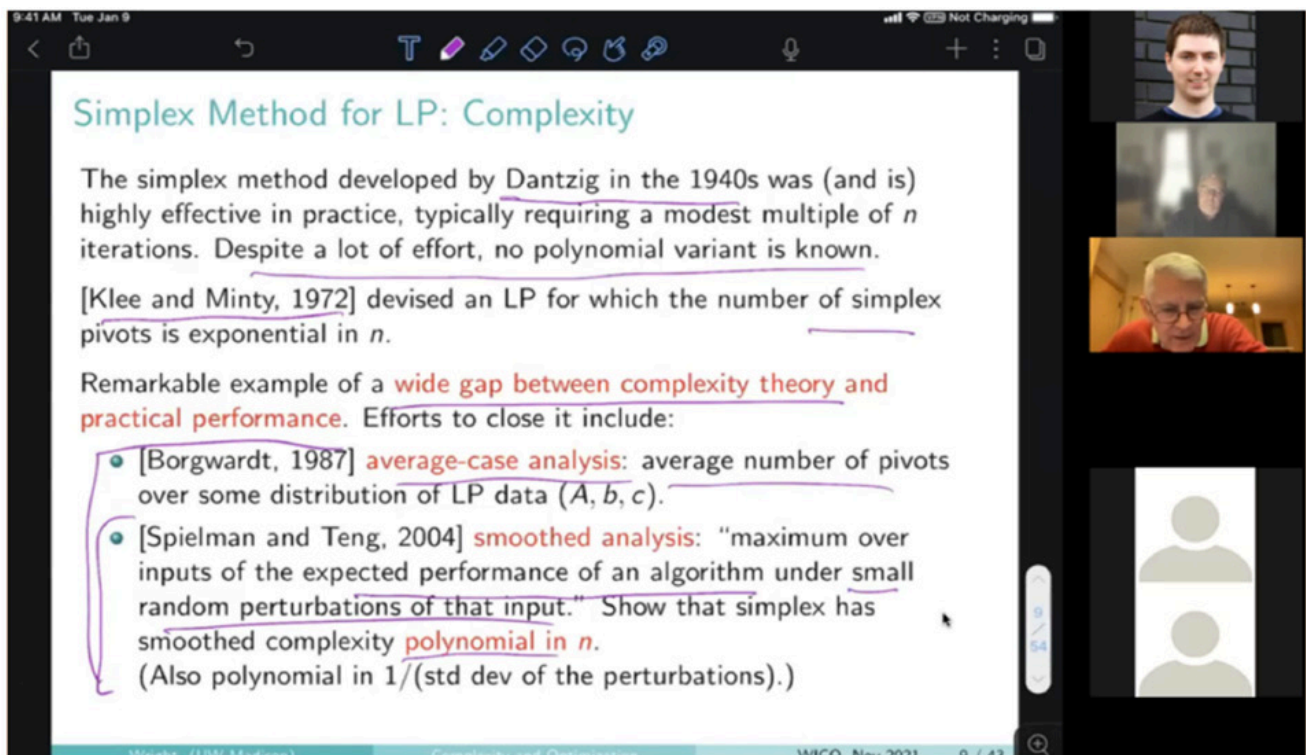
9:41 AM Tue Jan 9

Not Charging

Simplex Method for LP: Complexity

The simplex method developed by Dantzig in the 1940s was (and is) highly effective in practice, typically requiring a modest multiple of $n$ iterations. Despite a lot of effort, no polynomial variant is known.

[Klee and Minty, 1972] devised an LP for which the number of simplex pivots is exponential in $n$.

Remarkable example of a wide gap between complexity theory and practical performance. Efforts to close it include:

- [Borgwardt, 1987] average-case analysis: average number of pivots over some distribution of LP data $(A, b, c)$.
- [Spielman and Teng, 2004] smoothed analysis: "maximum over inputs of the expected performance of an algorithm under small random perturbations of that input." Show that simplex has smoothed complexity polynomial in $n$. (Also polynomial in $1/$(std dev of the perturbations).)

9
54

Wright (UW-Madison) Complexity and Optimization WICO, Nov 2021 9 / 43